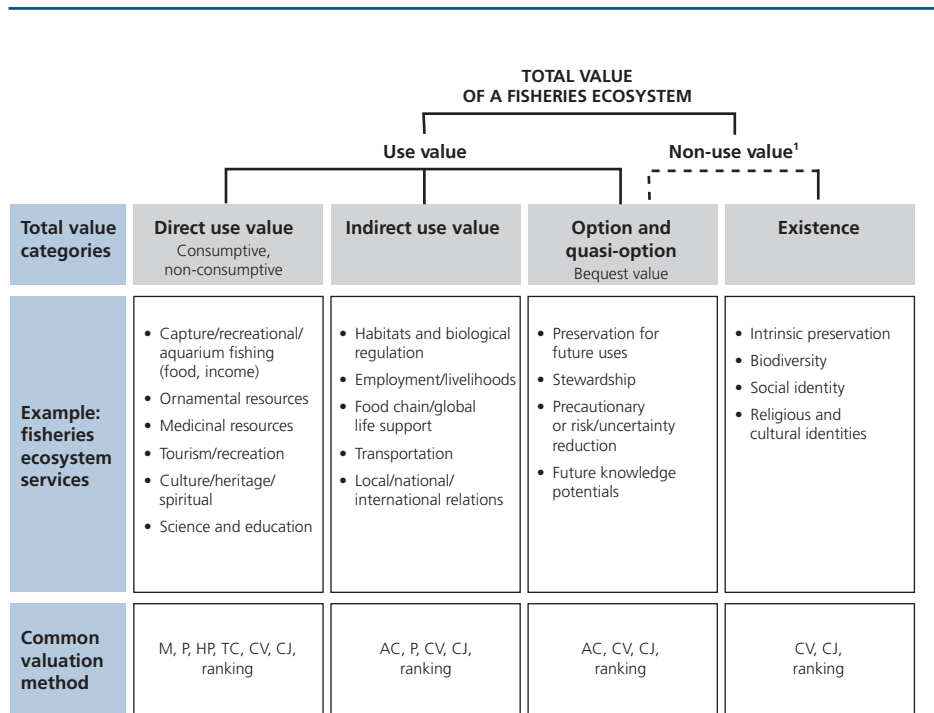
TOTAL VALUE OF A FISHERIES ECOSYSTEM

Use value

Non-use value$^1$

| Total value categories | Direct use value Consumptive, non-consumptive | Indirect use value | Option and quasi-option Bequest value | Existence |
|---|---|---|---|---|
| Example: fisheries ecosystem services | • Capture/recreational/ aquarium fishing (food, income) • Ornamental resources • Medicinal resources • Tourism/recreation • Culture/heritage/ spiritual • Science and education | • Habitats and biological regulation • Employment/livelihoods • Food chain/global life support • Transportation • Local/national/ international relations | • Preservation for future uses • Stewardship • Precautionary or risk/uncertainty reduction • Future knowledge potentials | • Intrinsic preservation • Biodiversity • Social identity • Religious and cultural identities |
| Common valuation method | M, P, HP, TC, CV, CJ, ranking | AC, P, CV, CJ, ranking | AC, CV, CJ, ranking | CV, CJ, ranking |